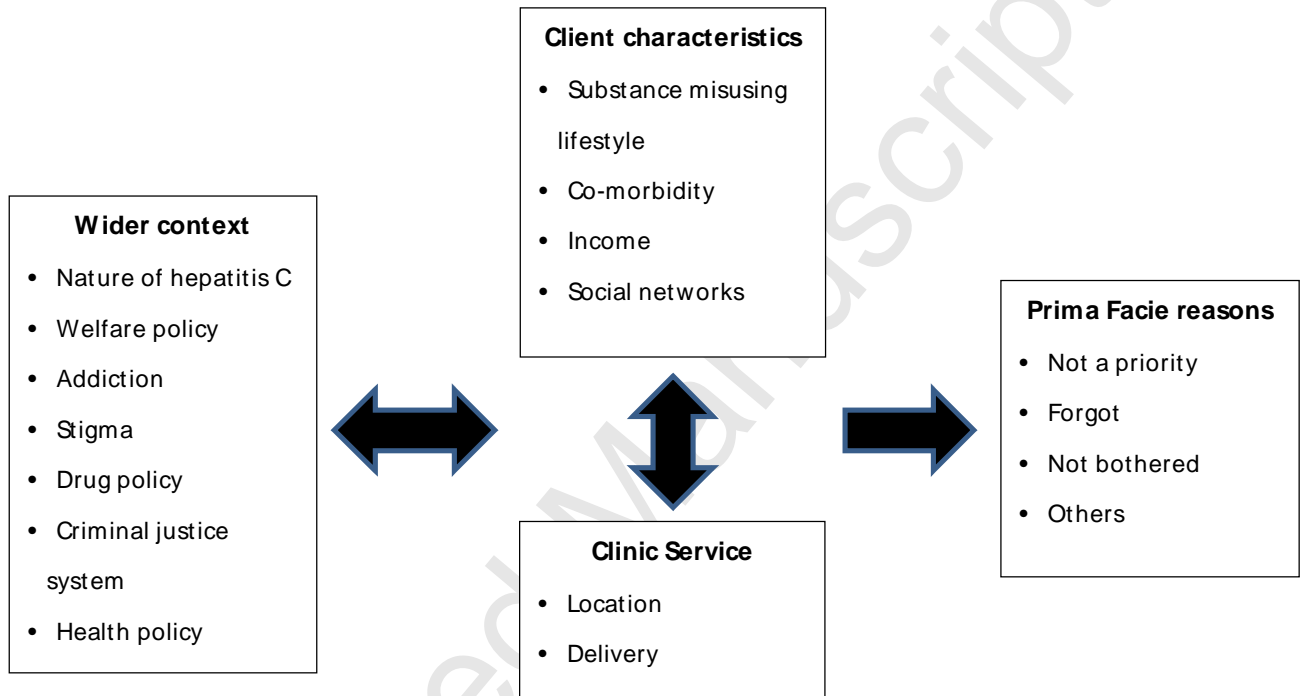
Client characteristics

- Substance misusing lifestyle
- Co-morbidity
- Income
- Social networks

Wider context

- Nature of hepatitis C
- Welfare policy
- Addiction
- Stigma
- Drug policy
- Criminal justice system
- Health policy

Prima Facie reasons

- Not a priority
- Forgot
- Not bothered
- Others

Clinic Service

- Location
- Delivery